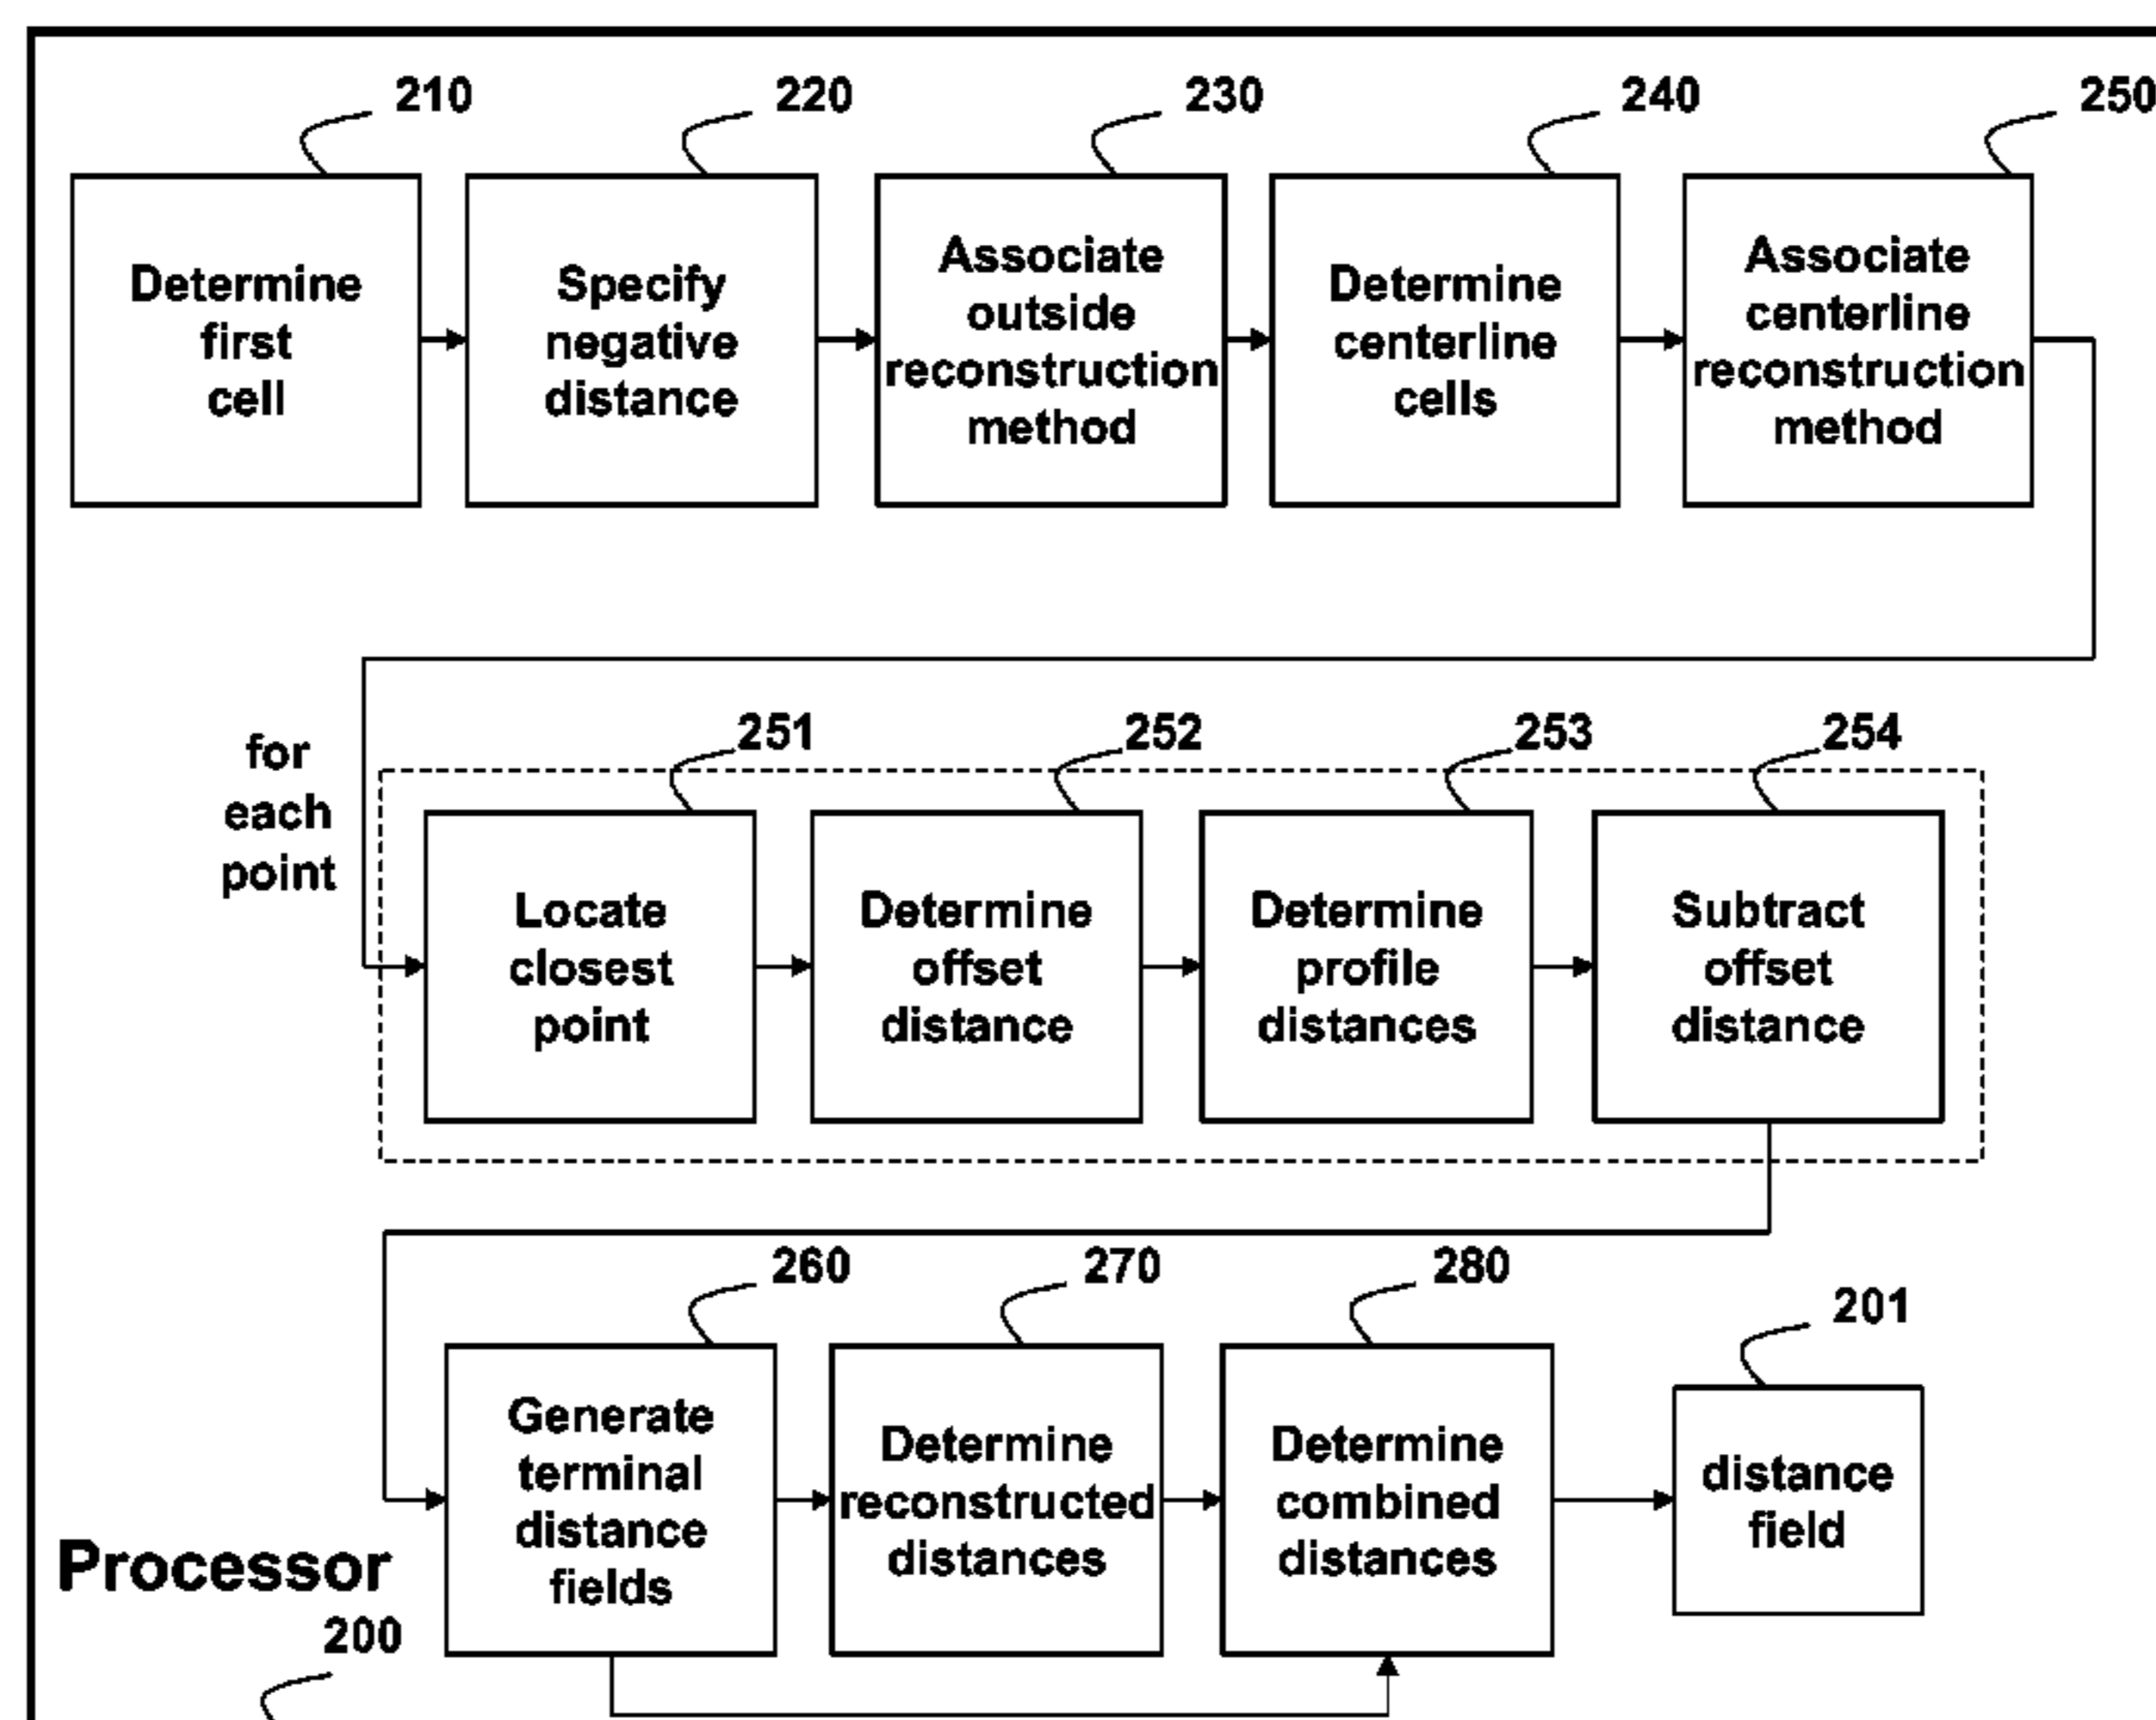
210
Determine first cell

220
Specify negative distance

230
Associate outside reconstruction method

240
Determine centerline cells

250
Associate centerline reconstruction method

for each point

251
Locate closest point

252
Determine offset distance

253
Determine profile distances

254
Subtract offset distance

260
Generate terminal distance fields

270
Determine reconstructed distances

280
Determine combined distances

201
distance field

Processor
200